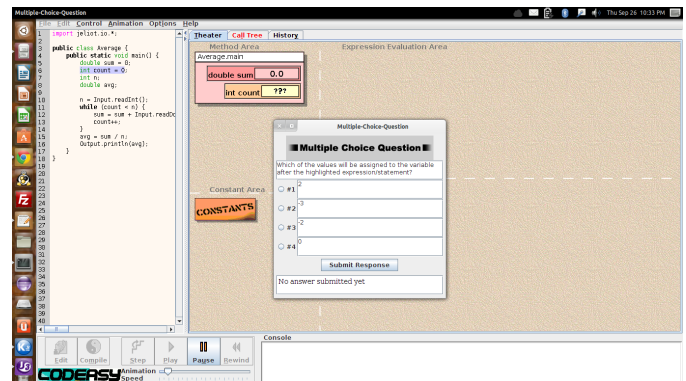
Multiple-Choice-Question
Thu Sep 26 10:33 PM

File Edit Control Animation Options Help

1 import jeliot.io.*;
2
3 public class Average {
4 public static void main() {
5 double sum = 0;
6 int count = 0;
7 int n;
8 double avg;
9
10 n = Input.readInt();
11 while (count < n) {
12 sum = sum + Input.readDo
13 count++;
14 }
15 avg = sum / n;
16 Output.println(avg);
17 }
18 }
19
20
21
22
23
24
25
26
27
28
29
30
31
32
33
34
35
36
37
38
39
40

Theater | Call Tree | History

Method Area
Expression Evaluation Area
Average.main
double sum 0.0
int count ???

Constant Area
CONSTANTS

Multiple-Choice-Question
Multiple Choice Question
Which of the values will be assigned to the variable after the highlighted expression/statement?
#1 2
#2 -3
#3 -2
#4 0
Submit Response
No answer submitted yet

Edit Compile Step Play Pause Rewind
Console
CODEASY
Animation Speed